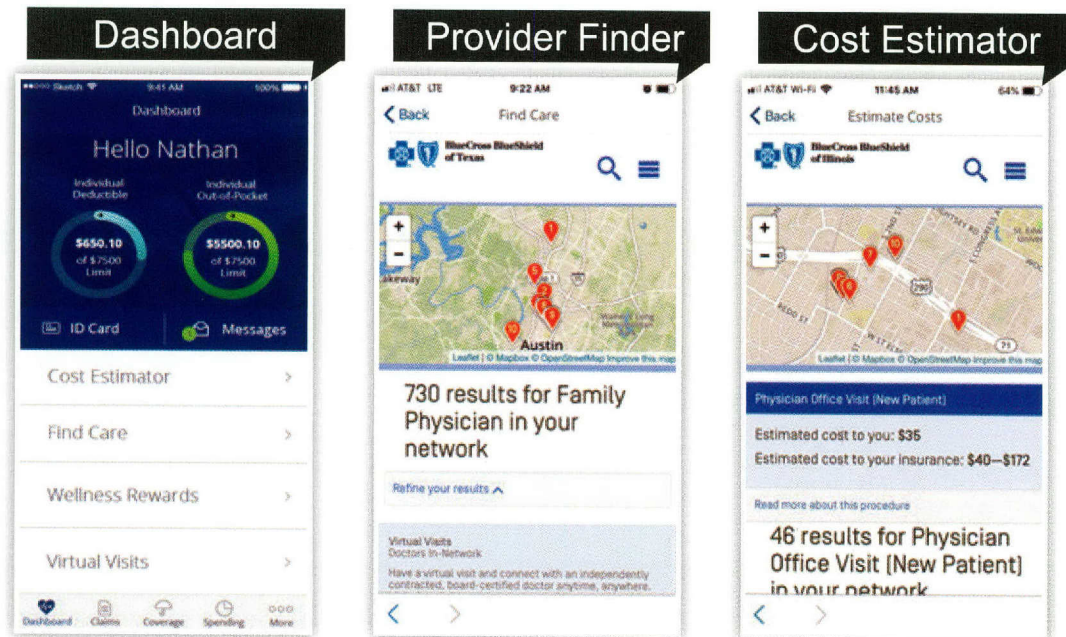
Dashboard

•••oo Sketch 9:41 AM 100%

Dashboard

Hello Nathan

Individual Deductible

Individual Out-of-Pocket

$650.10 of $7500 Limit

$5500.10 of $7500 Limit

ID Card

Messages

Cost Estimator >

Find Care >

Wellness Rewards >

Virtual Visits >

Dashboard Claims Coverage Spending More

Provider Finder

AT&T LTE 9:22 AM

< Back Find Care

BlueCross BlueShield of Texas

+

−

Lakeway

Austin

Leaflet | © Mapbox © OpenStreetMap Improve this map

730 results for Family Physician in your network

Refine your results ^

Virtual Visits
Doctors In-Network

Have a virtual visit and connect with an independently contracted, board-certified doctor anytime, anywhere.

< >

Cost Estimator

AT&T Wi-Fi 11:45 AM 64%

< Back Estimate Costs

BlueCross BlueShield of Illinois

+

−

Leaflet | © Mapbox © OpenStreetMap Improve this map

Physician Office Visit (New Patient)

Estimated cost to you: $35

Estimated cost to your insurance: $40—$172

Read more about this procedure

46 results for Physician Office Visit (New Patient) in your network

< >